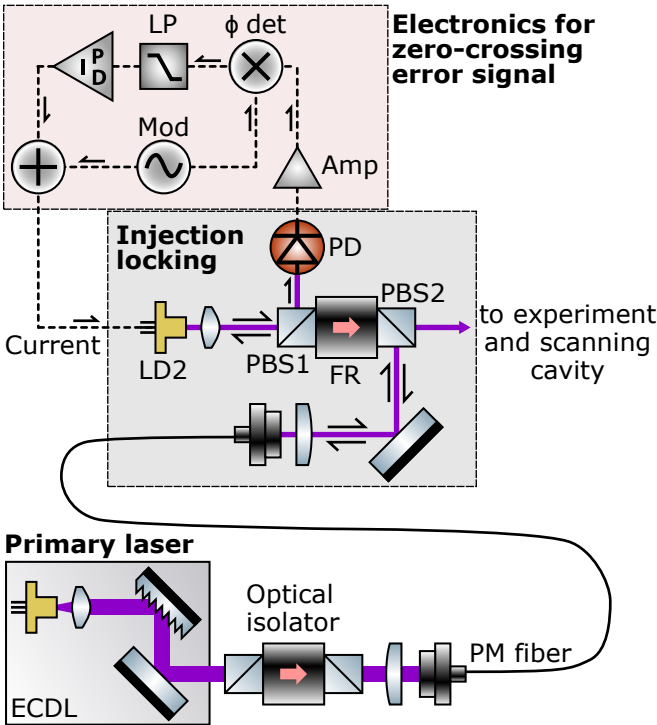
Electronics for zero-crossing error signal

LP

ϕ det

P
I
D

Mod

Amp

Injection locking

PD

PBS2

to experiment and scanning cavity

Current

LD2

PBS1

FR

Primary laser

Optical isolator

PM fiber

ECDL